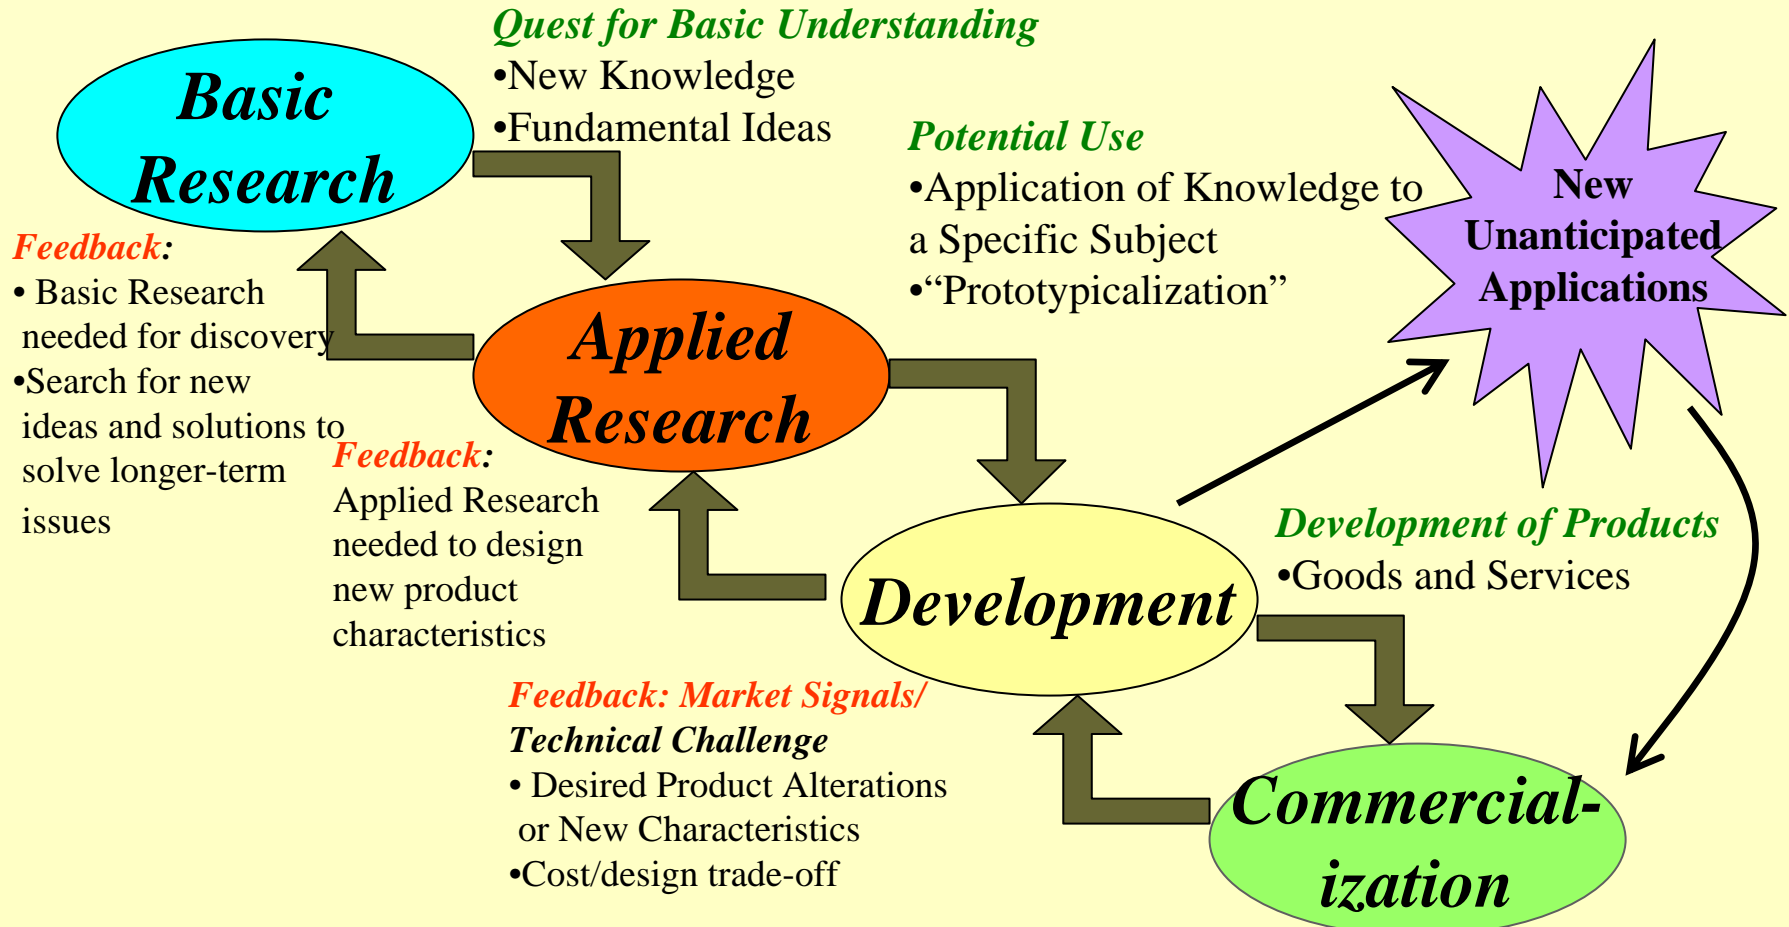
Basic Research

Quest for Basic Understanding
•New Knowledge
•Fundamental Ideas

Potential Use
•Application of Knowledge to a Specific Subject
•"Prototypicalization"

New Unanticipated Applications

Feedback:
• Basic Research needed for discovery
•Search for new ideas and solutions to solve longer-term issues

Applied Research

Feedback:
Applied Research needed to design new product characteristics

Development

Development of Products
•Goods and Services

Feedback: Market Signals/
Technical Challenge
• Desired Product Alterations or New Characteristics
•Cost/design trade-off

Commercial-ization